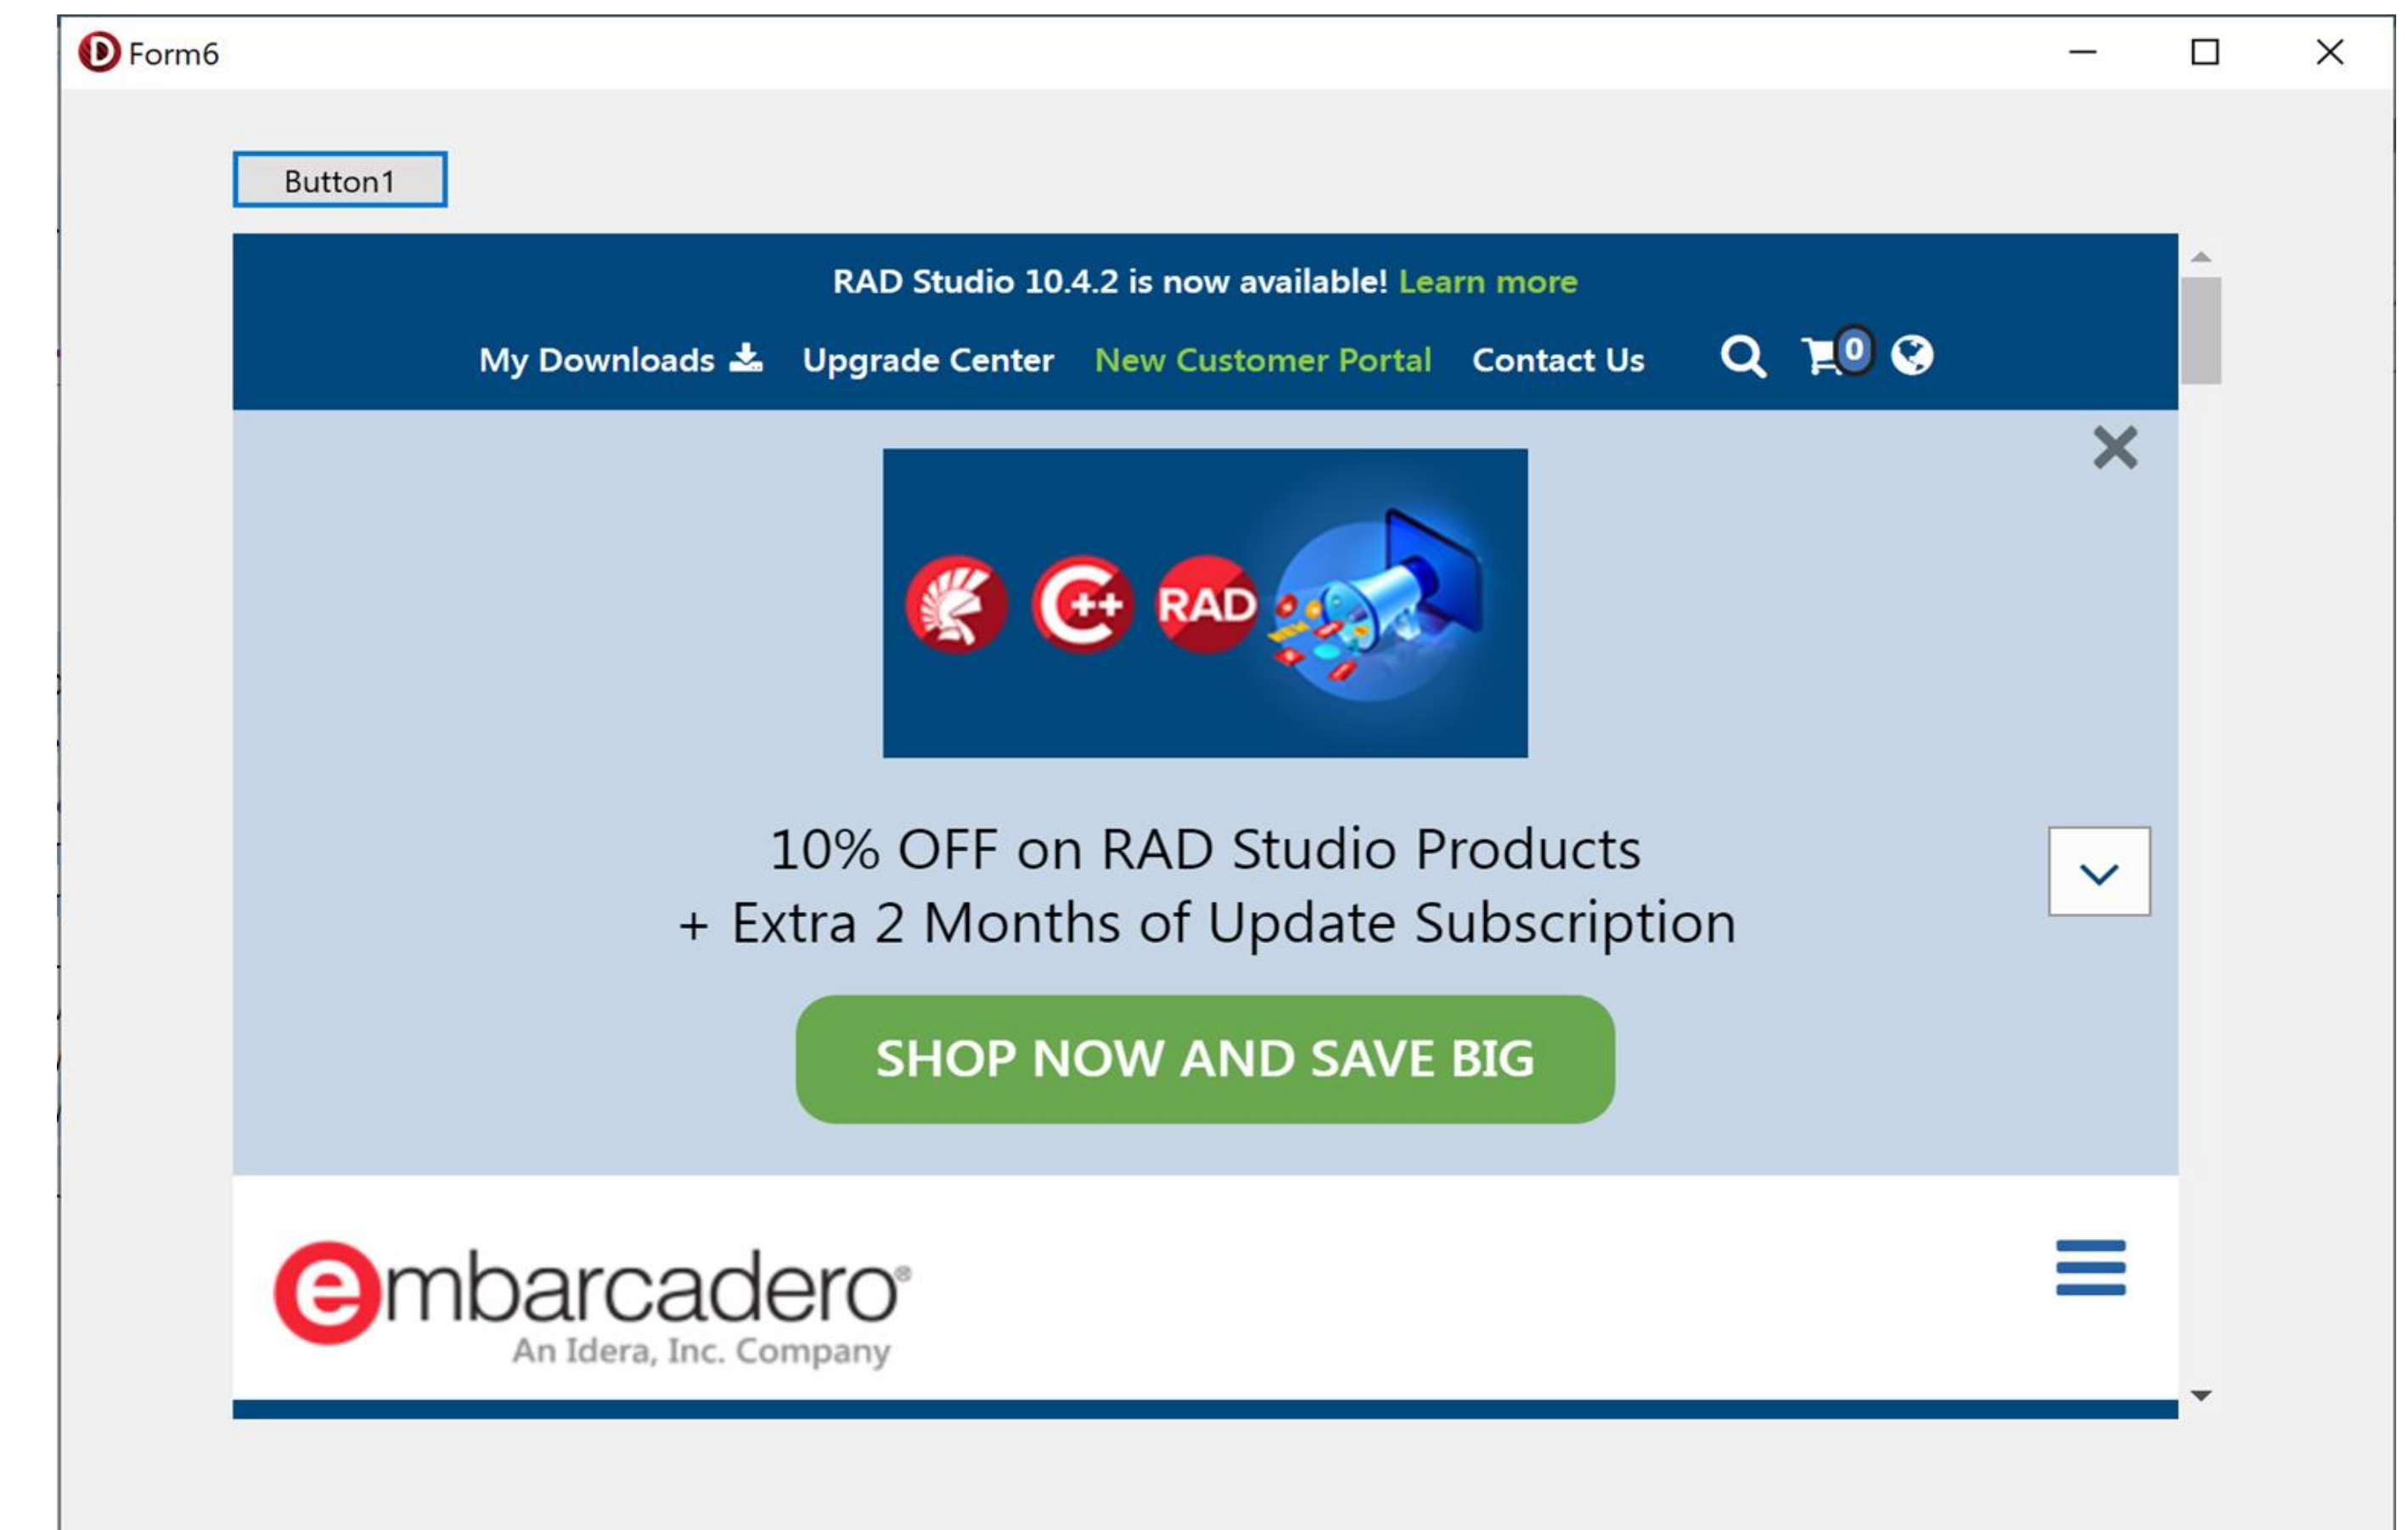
Form6

Button1

RAD Studio 10.4.2 is now available! Learn more

My Downloads Upgrade Center New Customer Portal Contact Us 0

C++ RAD

10% OFF on RAD Studio Products
+ Extra 2 Months of Update Subscription

SHOP NOW AND SAVE BIG

embarcadero®
An Idera, Inc. Company